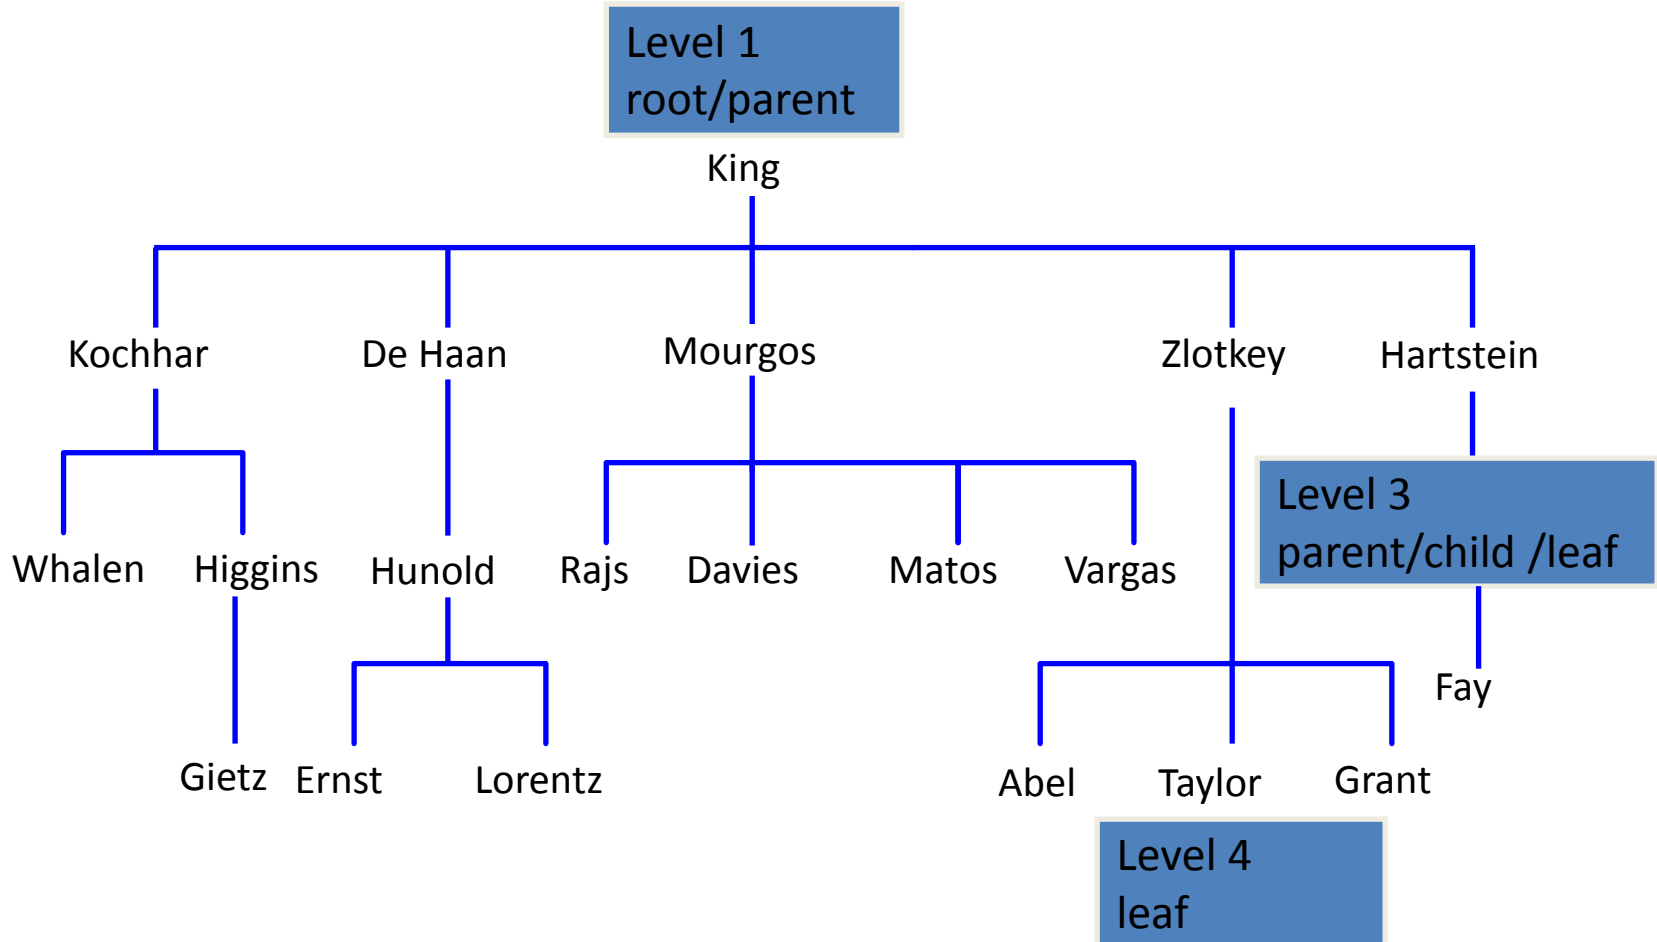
Level 1
root/parent

King

Kochhar

De Haan

Mourgos

Zlotkey

Hartstein

Level 3
parent/child /leaf

Whalen

Higgins

Hunold

Rajs

Davies

Matos

Vargas

Fay

Gietz

Ernst

Lorentz

Abel

Taylor

Grant

Level 4
leaf